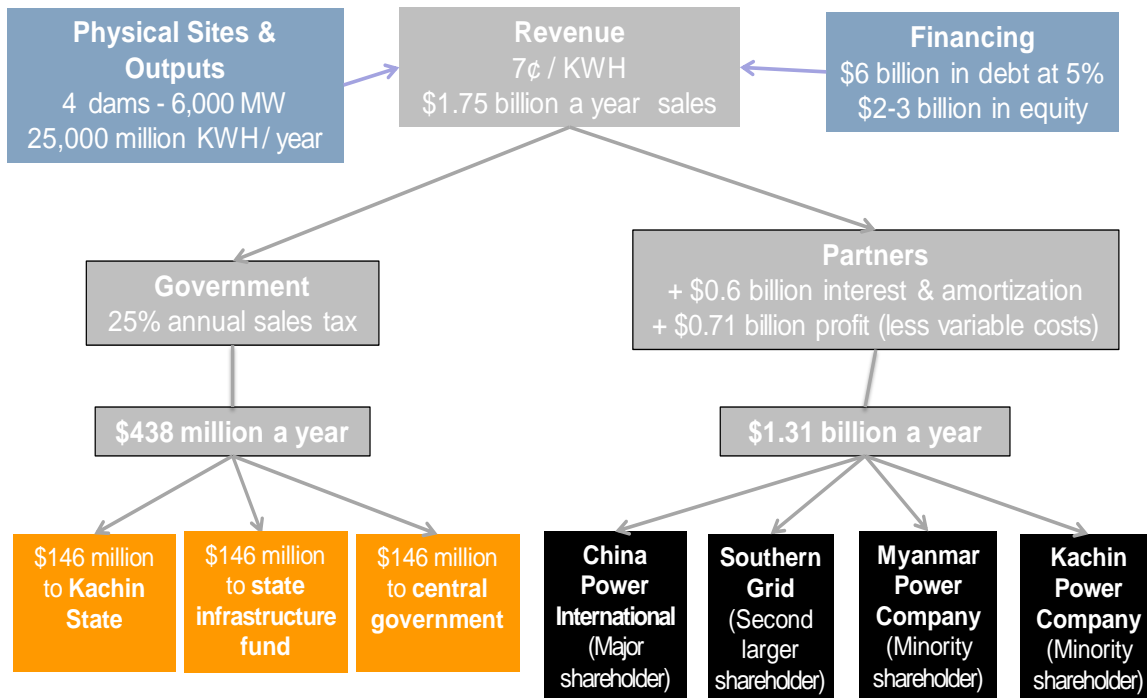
Physical Sites & Outputs
4 dams - 6,000 MW
25,000 million KWH / year

Revenue
7¢ / KWH
$1.75 billion a year sales

Financing
$6 billion in debt at 5%
$2-3 billion in equity

Government
25% annual sales tax

Partners
+ $0.6 billion interest & amortization
+ $0.71 billion profit (less variable costs)

$438 million a year

$1.31 billion a year

$146 million to Kachin State

$146 million to state infrastructure fund

$146 million to central government

China Power International (Major shareholder)

Southern Grid (Second larger shareholder)

Myanmar Power Company (Minority shareholder)

Kachin Power Company (Minority shareholder)